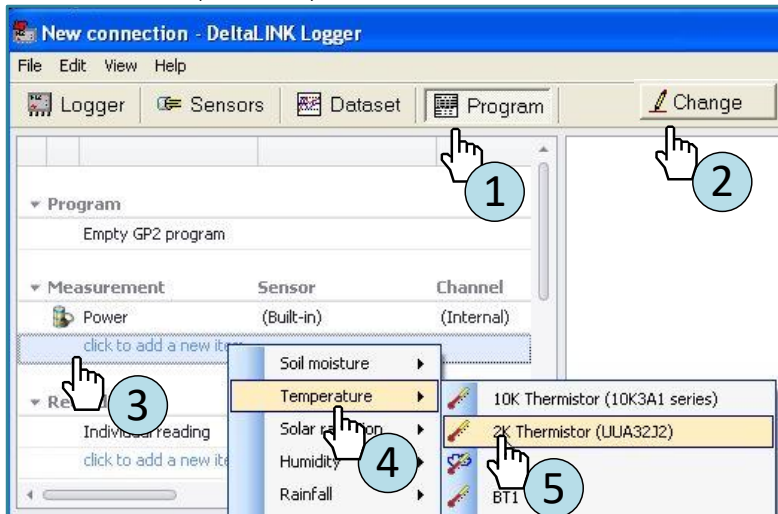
New connection - DeltaLINK Logger

File Edit View Help

Logger | Sensors | Dataset | Program | Change

1

2

Program
Empty GP2 program

Measurement | Sensor | Channel
Power | (Built-in) | (Internal)
click to add a new it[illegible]

3

Re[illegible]
Individual reading
click to add a new ite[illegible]

Soil moisture
Temperature
Solar ra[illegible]
Humidity
Rainfall

4

10K Thermistor (10K3A1 series)
2K Thermistor (UUA32J2)
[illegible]
BT1

5